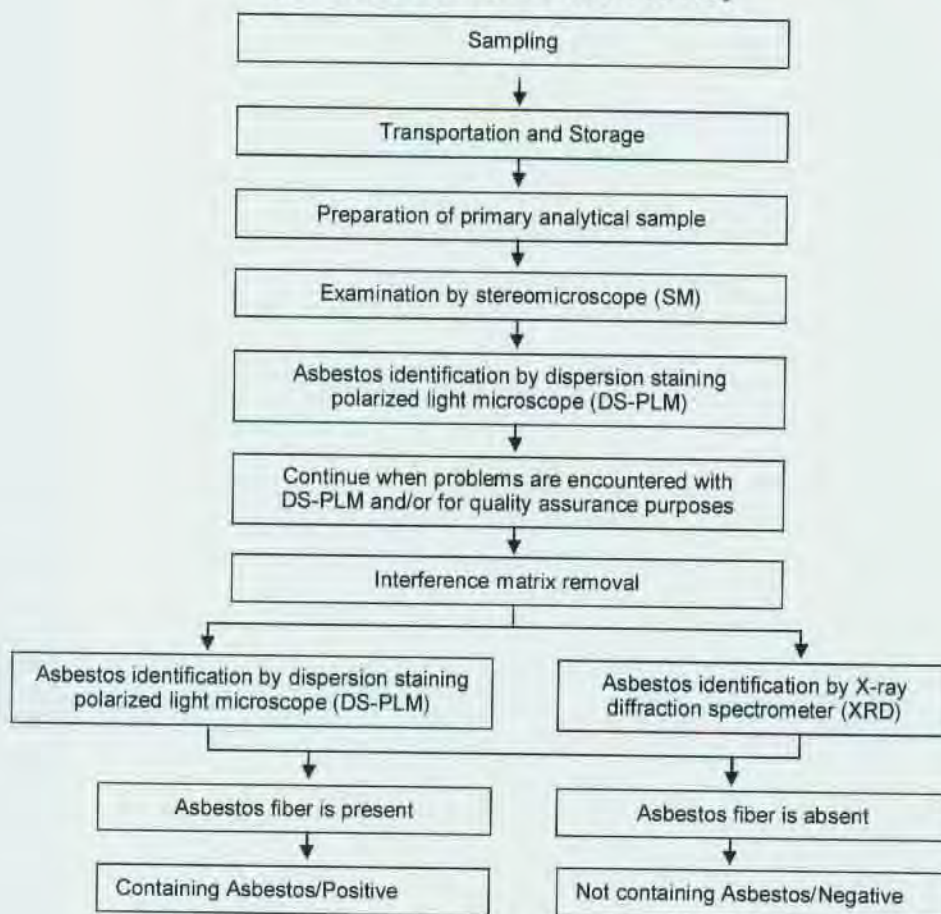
Sampling

Transportation and Storage

Preparation of primary analytical sample

Examination by stereomicroscope (SM)

Asbestos identification by dispersion staining polarized light microscope (DS-PLM)

Continue when problems are encountered with DS-PLM and/or for quality assurance purposes

Interference matrix removal

Asbestos identification by dispersion staining polarized light microscope (DS-PLM)

Asbestos identification by X-ray diffraction spectrometer (XRD)

Asbestos fiber is present

Asbestos fiber is absent

Containing Asbestos/Positive

Not containing Asbestos/Negative